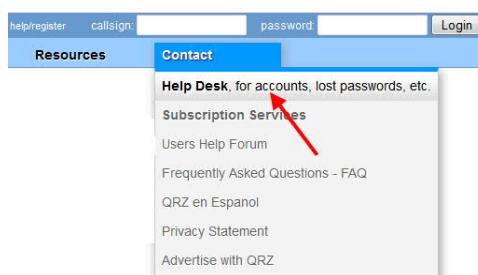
help/register callsign: password: Login

Resources Contact

Help Desk, for accounts, lost passwords, etc.

Subscription Services

Users Help Forum

Frequently Asked Questions - FAQ

QRZ en Espanol

Privacy Statement

Advertise with QRZ